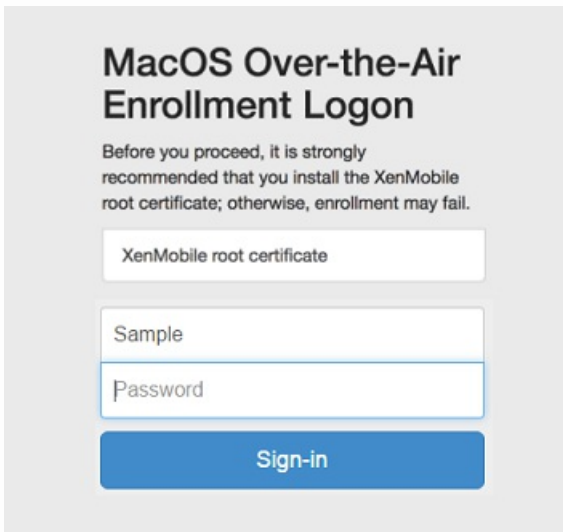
MacOS Over-the-Air Enrollment Logon

Before you proceed, it is strongly recommended that you install the XenMobile root certificate; otherwise, enrollment may fail.

XenMobile root certificate

Sample

Password

Sign-in